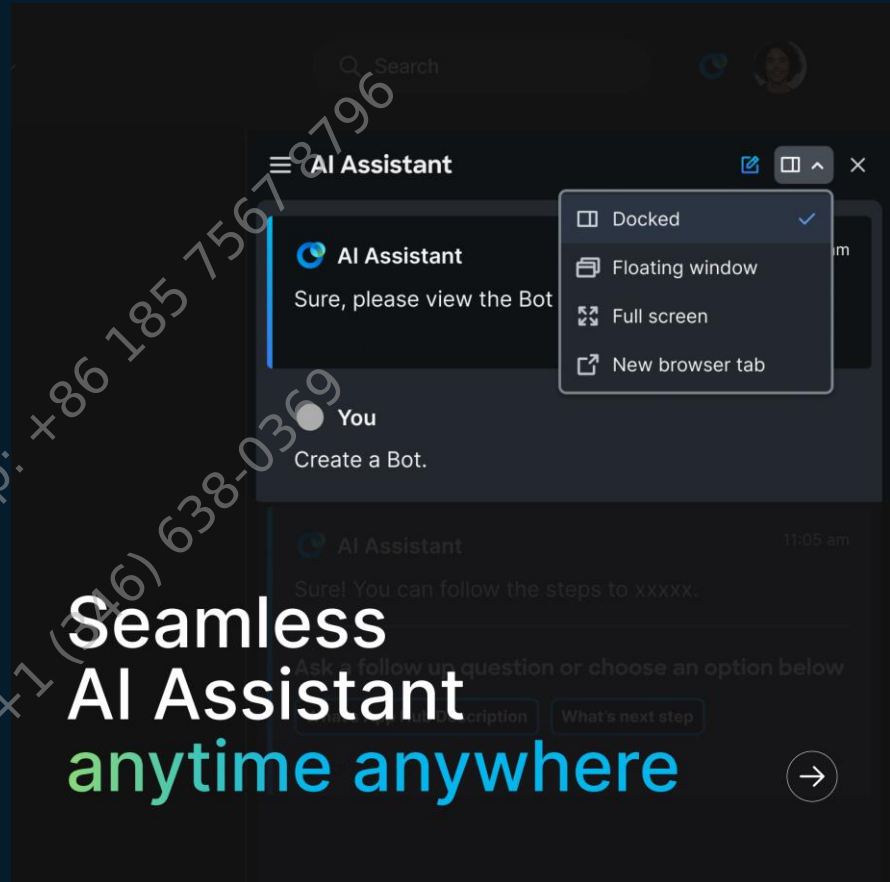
Search

AI Assistant

Docked

Floating window

Full screen

New browser tab

AI Assistant

Sure, please view the Bot

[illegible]m

You

Create a Bot.

AI Assistant

11:05 am

Sure! You can follow the steps to xxxxx.

Ask a follow up question or choose an option below

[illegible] Description

What's next step

p: +86 185 7567 8796

+1 (346) 638-0369

Seamless
AI Assistant
anytime anywhere